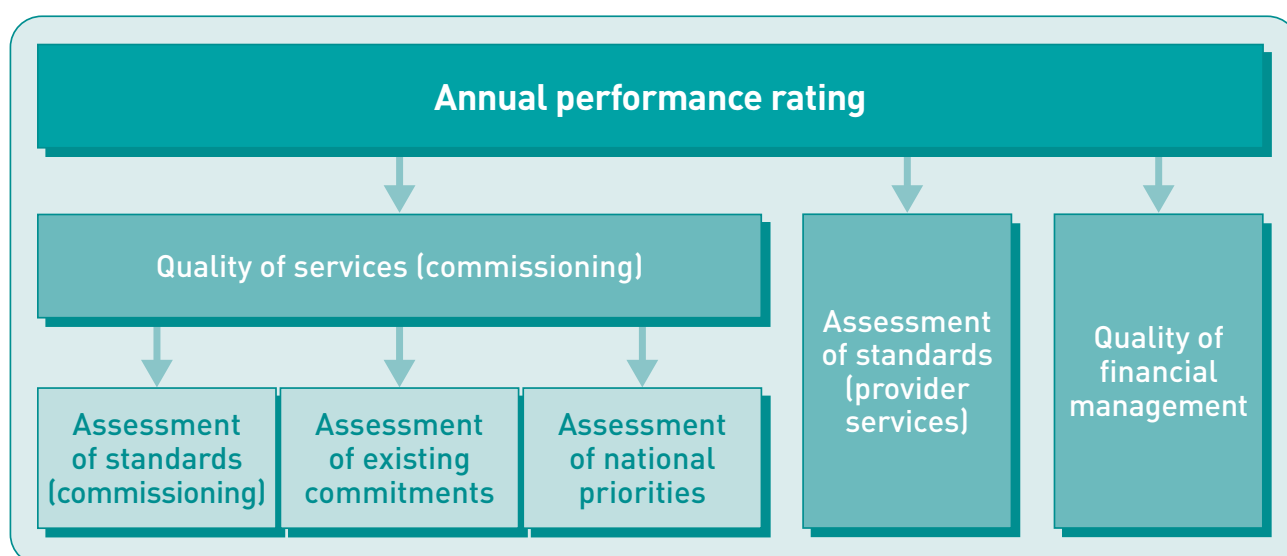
Annual performance rating

Quality of services (commissioning)

Assessment of standards (commissioning)

Assessment of existing commitments

Assessment of national priorities

Assessment of standards (provider services)

Quality of financial management